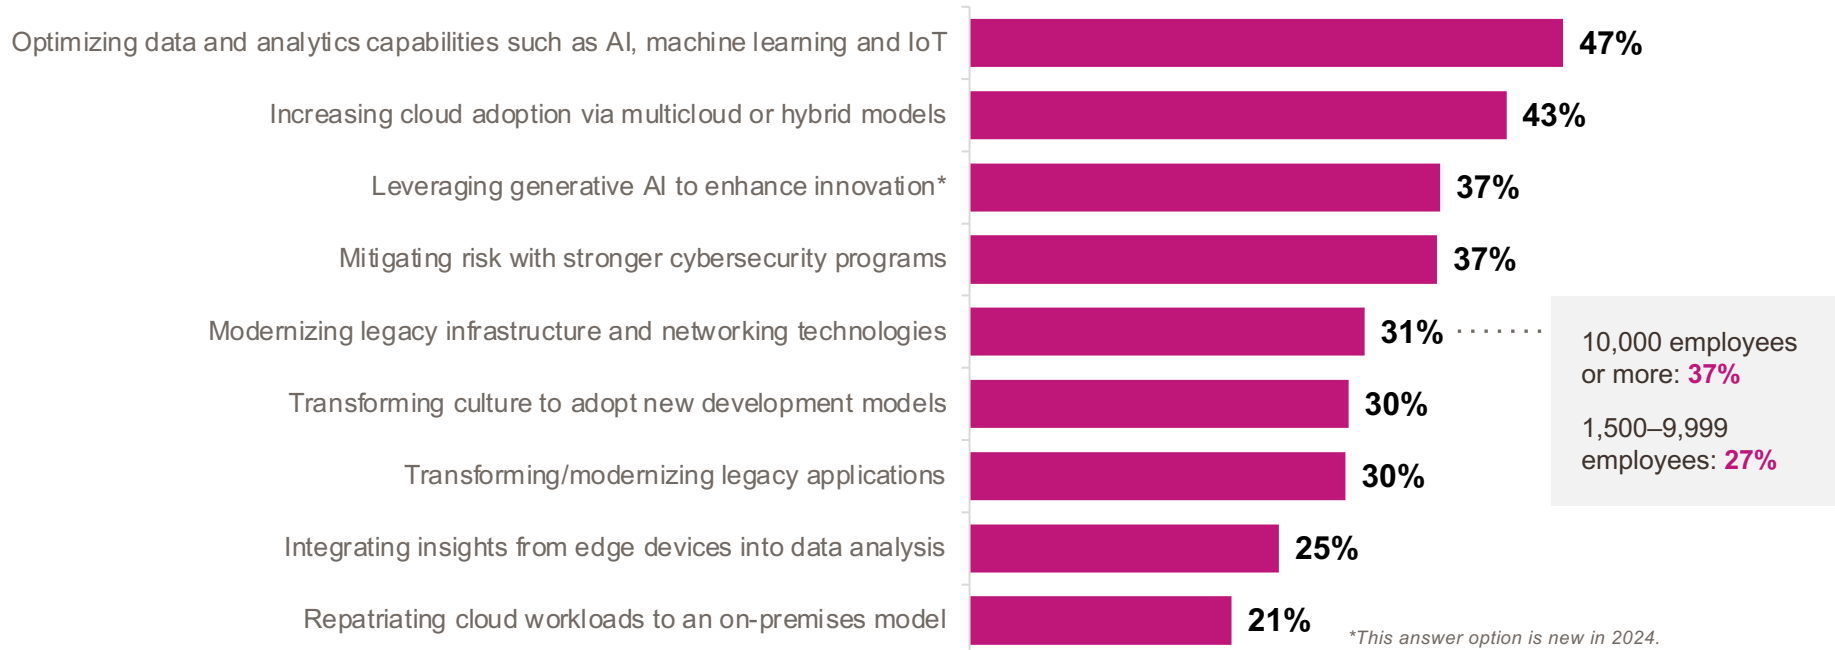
Optimizing data and analytics capabilities such as AI, machine learning and IoT 47%

Increasing cloud adoption via multicloud or hybrid models 43%

Leveraging generative AI to enhance innovation* 37%

Mitigating risk with stronger cybersecurity programs 37%

Modernizing legacy infrastructure and networking technologies 31%

10,000 employees or more: 37%

1,500–9,999 employees: 27%

Transforming culture to adopt new development models 30%

Transforming/modernizing legacy applications 30%

Integrating insights from edge devices into data analysis 25%

Repatriating cloud workloads to an on-premises model 21%

*This answer option is new in 2024.